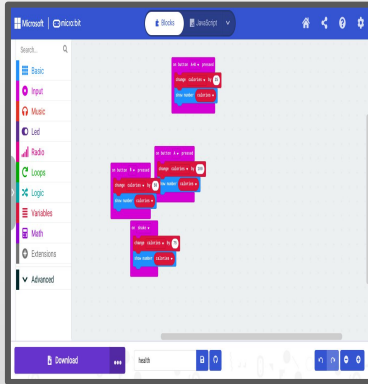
Microsoft | micro:bit
Blocks
JavaScript
Search...
Basic
Input
Music
Led
Radio
Loops
Logic
Variables
Math
Extensions
Advanced
on button A+B ▾ pressed
change calories ▾ by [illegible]
show number calories ▾
on button A ▾ pressed
change calories ▾ by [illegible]
show number calories ▾
on button B ▾ pressed
change calories ▾ by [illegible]
show number calories ▾
on shake ▾
change calories ▾ by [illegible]
show number calories ▾
Download
health